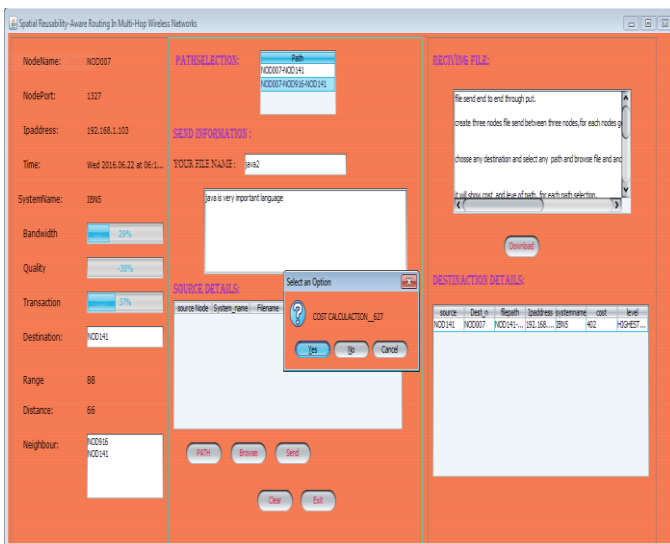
Spatial Reusability-Aware Routing In Multi-Hop Wireless Networks

NodeName: NOD007

NodePort: 1327

Ipaddress: 192.168.1.103

Time: Wed 2016.06.22 at 06:1...

SystemName: IBN5

Bandwidth 29%

Quality 38%

Transaction 57%

Destination: NOD141

Range 88

Distance: 66

Neighbour: NOD916 NOD141

PATHSELECTION:

| Path |
|---|
| NOD007-NOD141 |
| NOD007-NOD916-NOD141 |

SEND INFORMATION :

YOUR FILE NAME : java2

java is very important language

SOURCE DETAILS:

| source Node | System_name | Filename |
|---|---|---|

PATH Browse Send

Clear Exit

Select an Option

COST CALCULACTION__627

Yes No Cancel

RECIVING FILE:

file send end to end through put.

create three nodes file send between three nodes,for each nodes g

choose any destination and select any path and browse file and and

it will show cost and leve of path for each path selection

Download

DESTINACTION DETAILS:

| source | Dest_n | filepath | Ipaddress | systemname | cost | level |
|---|---|---|---|---|---|---|
| NOD141 | NOD007 | NOD141-... | 192.168.... | IBN5 | 402 | HIGHEST... |